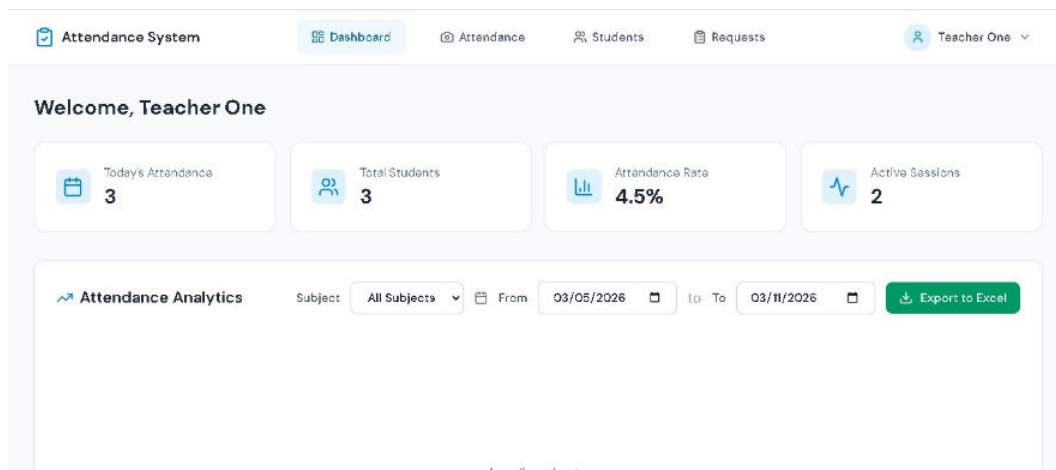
Attendance System

Dashboard

Attendance

Students

Requests

Teacher One

Welcome, Teacher One

Today's Attendance
3

Total Students
3

Attendance Rate
4.5%

Active Sessions
2

Attendance Analytics

Subject

All Subjects

From

03/05/2026

to To

03/11/2026

Export to Excel

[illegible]